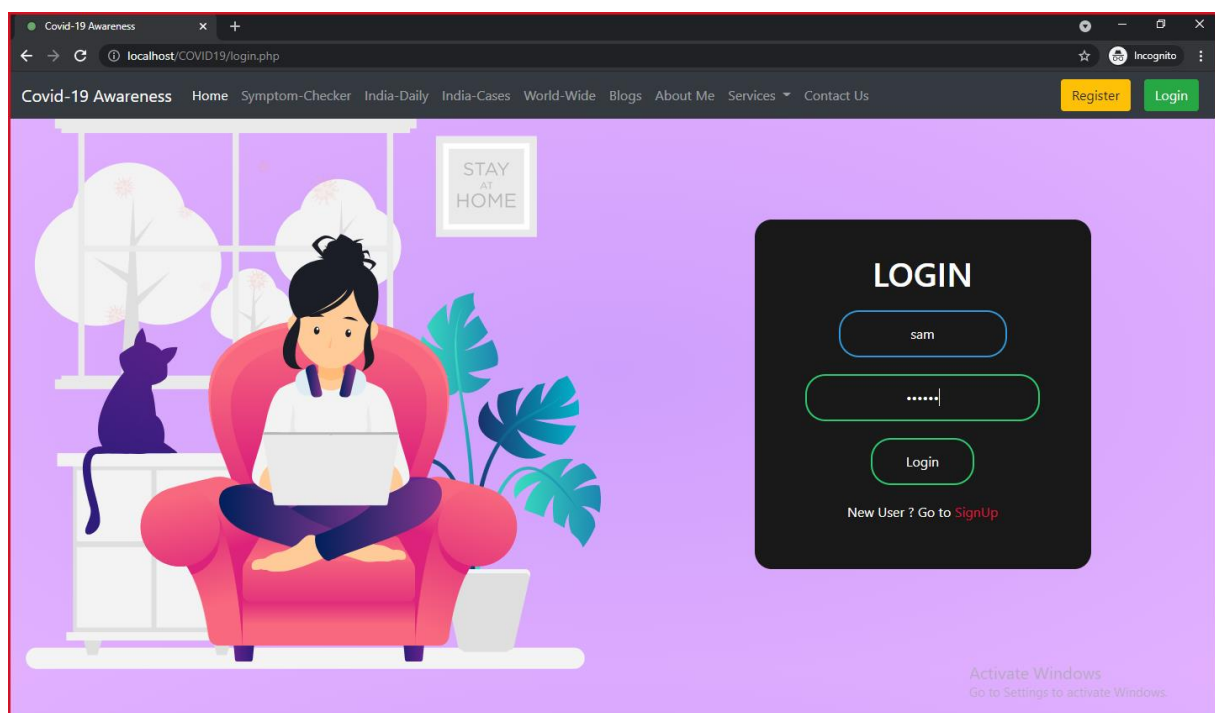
Covid-19 Awareness ×  +

localhost/COVID19/login.php

Incognito

Covid-19 Awareness Home Symptom-Checker India-Daily India-Cases World-Wide Blogs About Me Services Contact Us

Register Login

STAY AT HOME

LOGIN

sam

••••••

Login

New User ? Go to SignUp

Activate Windows
Go to Settings to activate Windows.